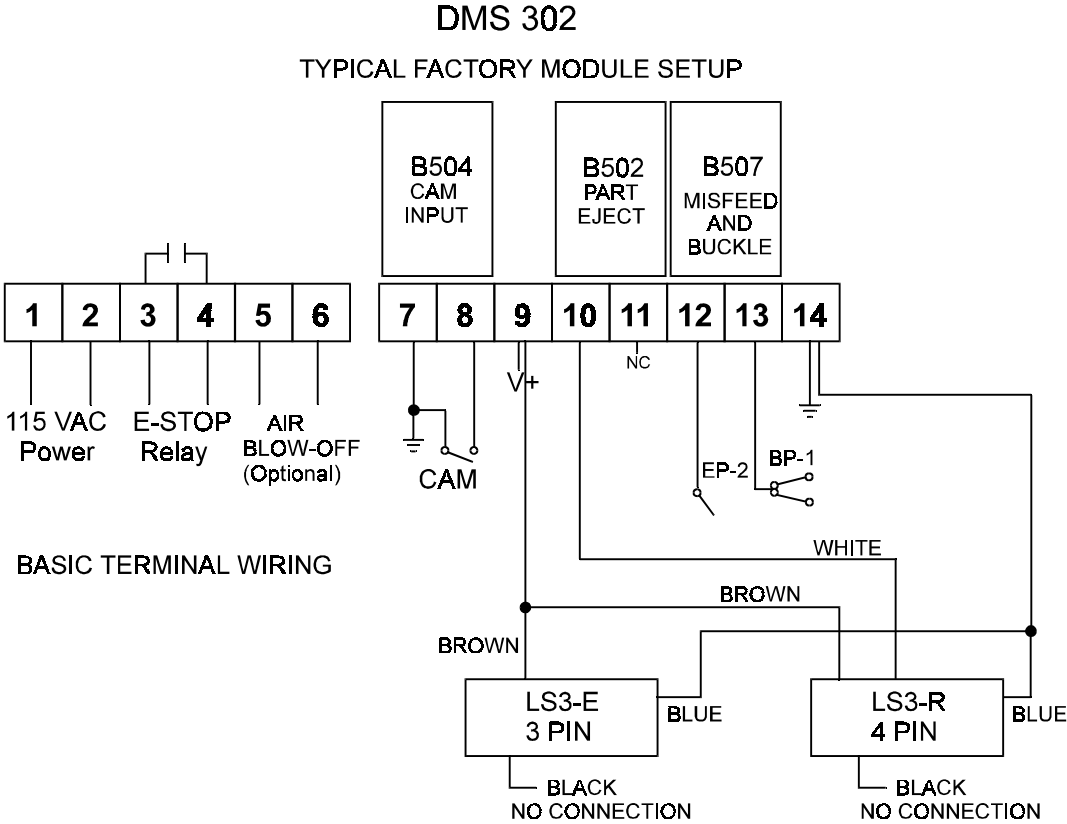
DMS 302

TYPICAL FACTORY MODULE SETUP

B504
CAM
INPUT

B502
PART
EJECT

B507
MISFEED
AND
BUCKLE

| 1 | 2 | 3 | 4 | 5 | 6 |
|---|---|---|---|---|---|

| 7 | 8 | 9 | 10 | 11 | 12 | 13 | 14 |
|---|---|---|---|---|---|---|---|

NC

V+

115 VAC
Power

E-STOP
Relay

AIR
BLOW-OFF
(Optional)

CAM

EP-2

BP-1

BASIC TERMINAL WIRING

WHITE

BROWN

BROWN

LS3-E
3 PIN

BLUE

LS3-R
4 PIN

BLUE

BLACK
NO CONNECTION

BLACK
NO CONNECTION